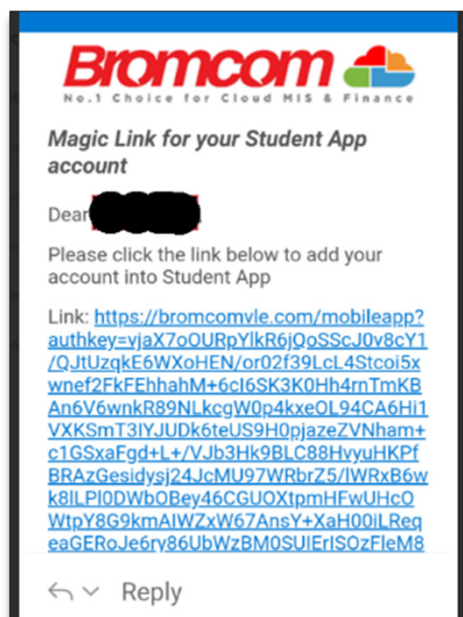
Bromcom
No.1 Choice for Cloud MIS & Finance

Magic Link for your Student App account

Dear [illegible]

Please click the link below to add your account into Student App

Link: https://bromcomvle.com/mobileapp?authkey=vjaX7oOURpYlkR6jQoSScJ0v8cY1/QJtUzqkE6WXoHEN/or02f39LcL4Stcoi5xwnef2FkFEhhahM+6cI6SK3K0Hh4rnTmKBAn6V6wnkR89NLkcgW0p4kxeOL94CA6Hi1VXKSmT3IYJUDk6teUS9H0pjazeZVNham+c1GSxaFgd+L+/VJb3Hk9BLC88HvyuHKPfBRAzGesidysj24JcMU97WRbrZ5/IWRxB6wk8lLPl0DWbOBey46CGUOXtpmHFwUHcOWtpY8G9kmAIWZxW67AnsY+XaH00iLReqeaGERoJe6ry86UbWzBM0SUlErISOzFleM8

Reply